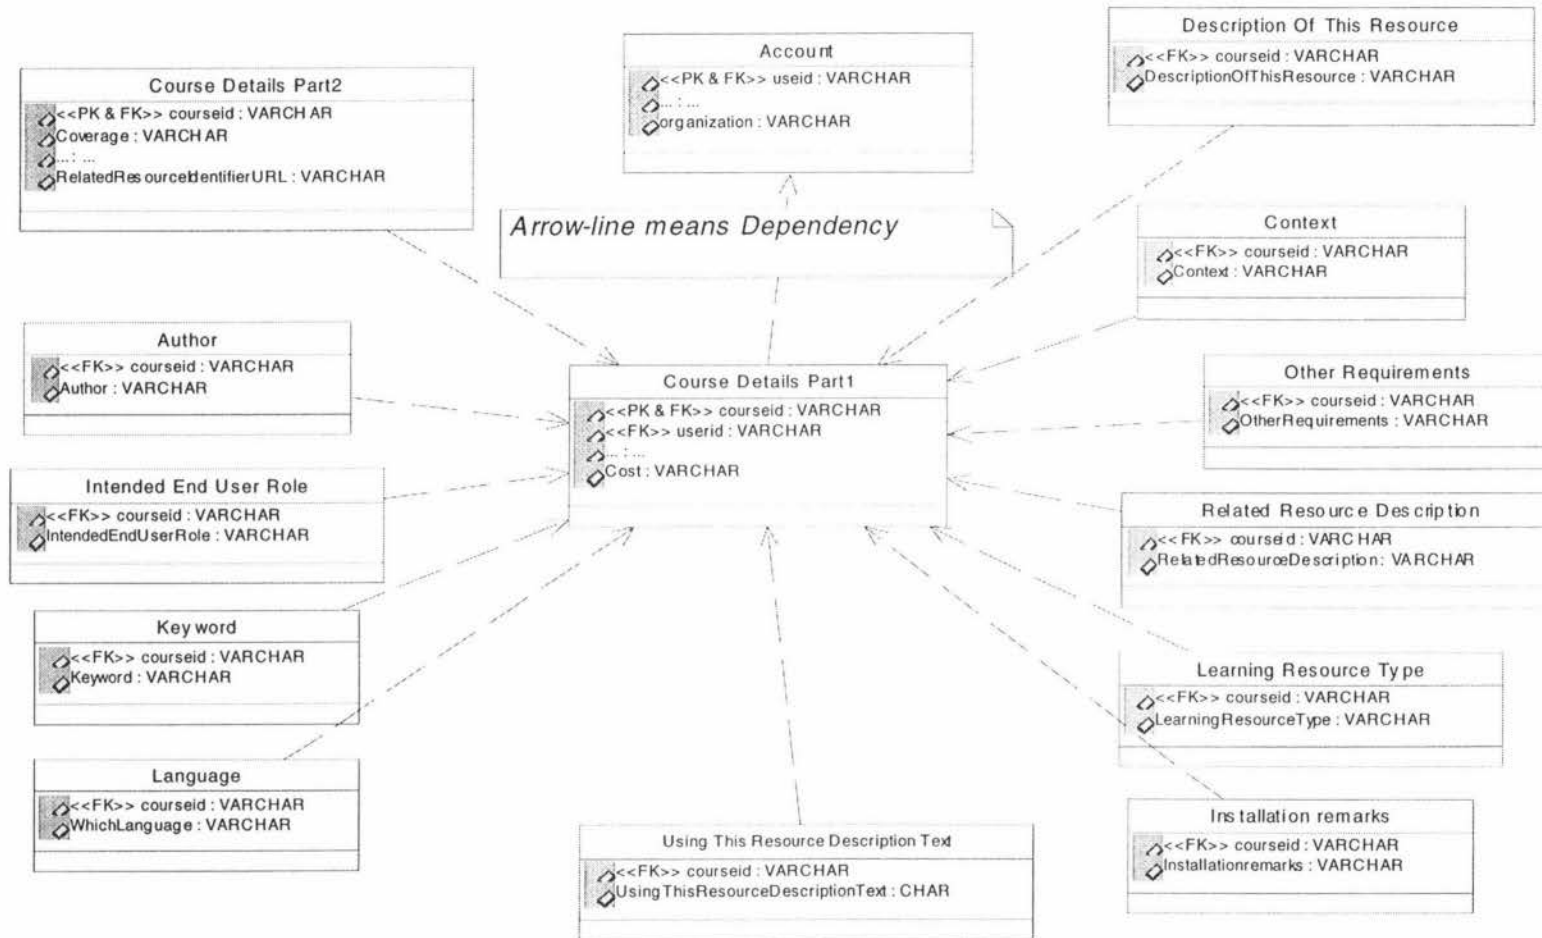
Course Details Part2
<<PK & FK>> courseid : VARCHAR
Coverage : VARCHAR
... : ...
RelatedResourceIdentifierURL : VARCHAR

Account
<<PK & FK>> useid : VARCHAR
... : ...
organization : VARCHAR

Description Of This Resource
<<FK>> courseid : VARCHAR
DescriptionOfThisResource : VARCHAR

Arrow-line means Dependency

Context
<<FK>> courseid : VARCHAR
Context : VARCHAR

Author
<<FK>> courseid : VARCHAR
Author : VARCHAR

Course Details Part1
<<PK & FK>> courseid : VARCHAR
<<FK>> userid : VARCHAR
... : ...
Cost : VARCHAR

Other Requirements
<<FK>> courseid : VARCHAR
OtherRequirements : VARCHAR

Intended End User Role
<<FK>> courseid : VARCHAR
IntendedEndUserRole : VARCHAR

Related Resource Description
<<FK>> courseid : VARCHAR
RelatedResourceDescription : VARCHAR

Key word
<<FK>> courseid : VARCHAR
Keyword : VARCHAR

Learning Resource Type
<<FK>> courseid : VARCHAR
LearningResourceType : VARCHAR

Language
<<FK>> courseid : VARCHAR
WhichLanguage : VARCHAR

Using This Resource Description Text
<<FK>> courseid : VARCHAR
UsingThisResourceDescriptionText : CHAR

Installation remarks
<<FK>> courseid : VARCHAR
Installationremarks : VARCHAR